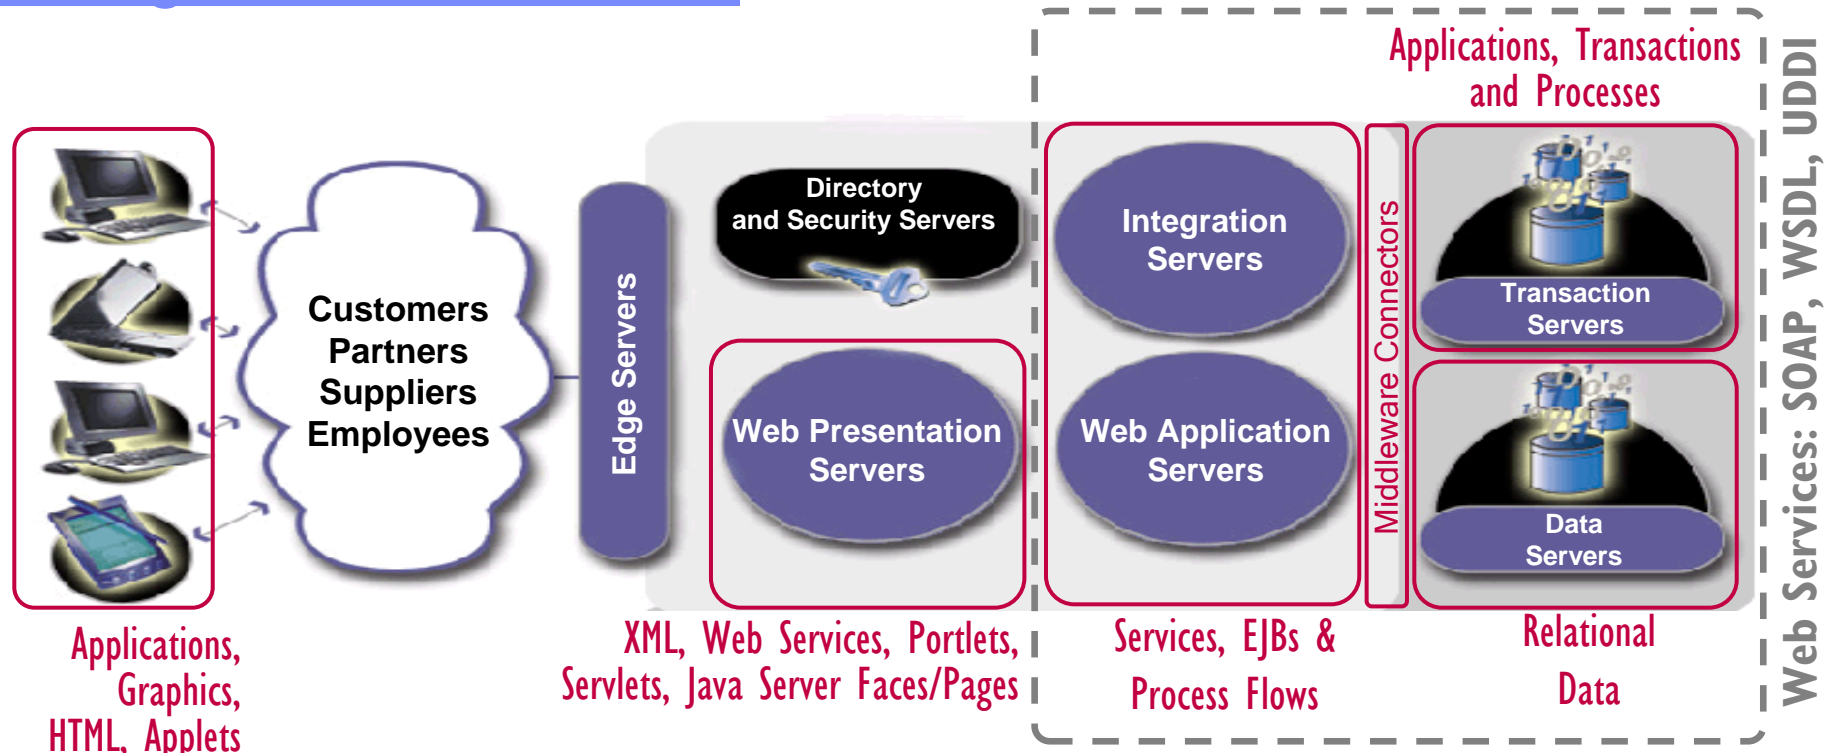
Applications, Transactions and Processes

Customers
Partners
Suppliers
Employees

Edge Servers

Directory and Security Servers

Web Presentation Servers

Integration Servers

Web Application Servers

Middleware Connectors

Transaction Servers

Data Servers

Web Services: SOAP, WSDL, UDDI

Applications, Graphics, HTML, Applets

XML, Web Services, Portlets, Servlets, Java Server Faces/Pages

Services, EJBs & Process Flows

Relational Data